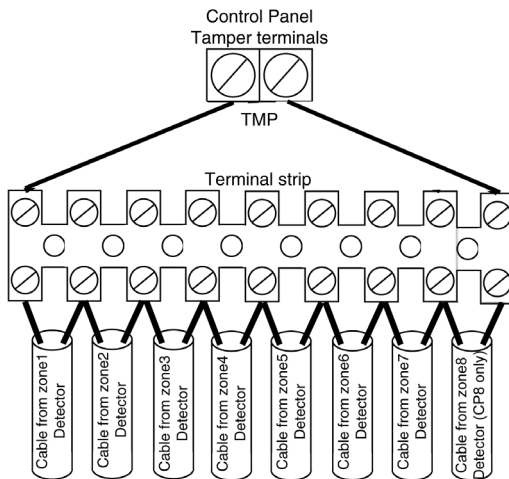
Control Panel
Tamper terminals

TMP

Terminal strip

Cable from zone1 Detector

Cable from zone2 Detector

Cable from zone3 Detector

Cable from zone4 Detector

Cable from zone5 Detector

Cable from zone6 Detector

Cable from zone7 Detector

Cable from zone8 Detector (CP8 only)